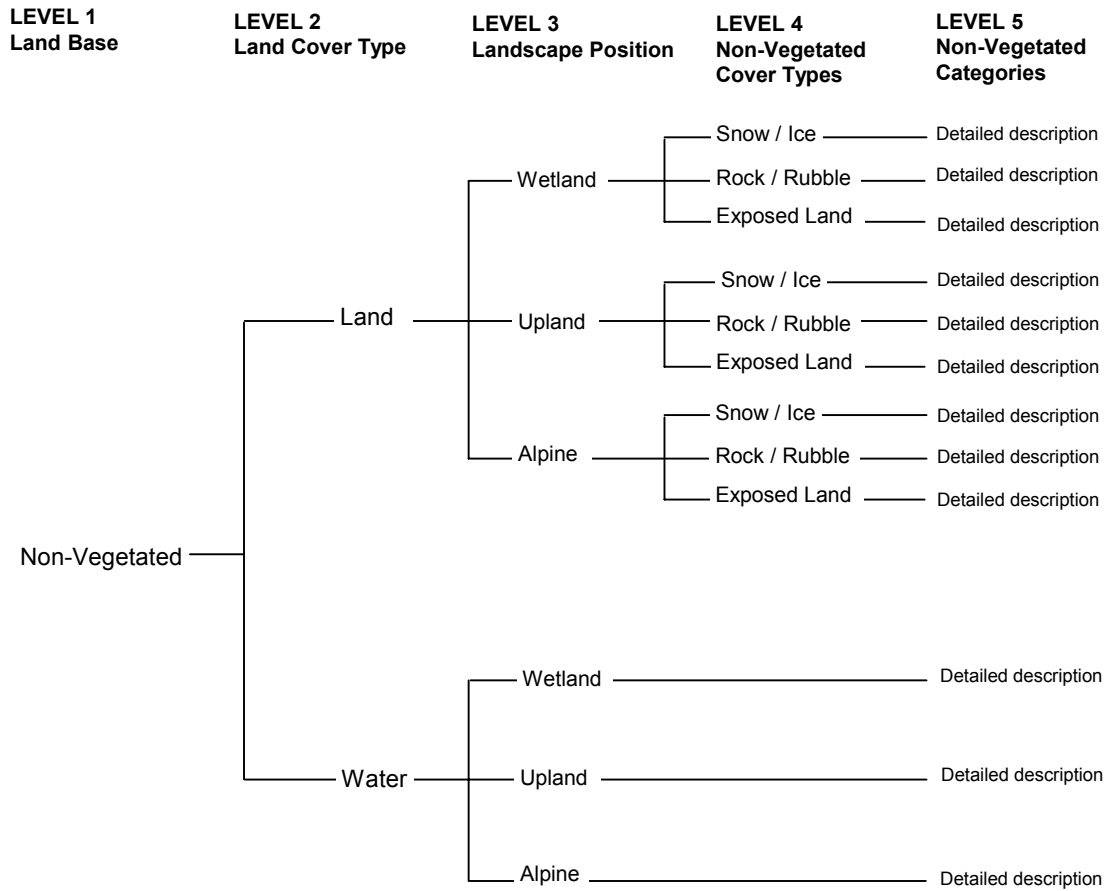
LEVEL 1
Land Base

LEVEL 2
Land Cover Type

LEVEL 3
Landscape Position

LEVEL 4
Non-Vegetated Cover Types

LEVEL 5
Non-Vegetated Categories

Snow / Ice Detailed description
Wetland
Rock / Rubble Detailed description
Exposed Land Detailed description

Snow / Ice Detailed description
Land
Upland
Rock / Rubble Detailed description
Exposed Land Detailed description

Snow / Ice Detailed description
Alpine
Rock / Rubble Detailed description
Exposed Land Detailed description

Non-Vegetated

Wetland Detailed description

Water
Upland Detailed description

Alpine Detailed description